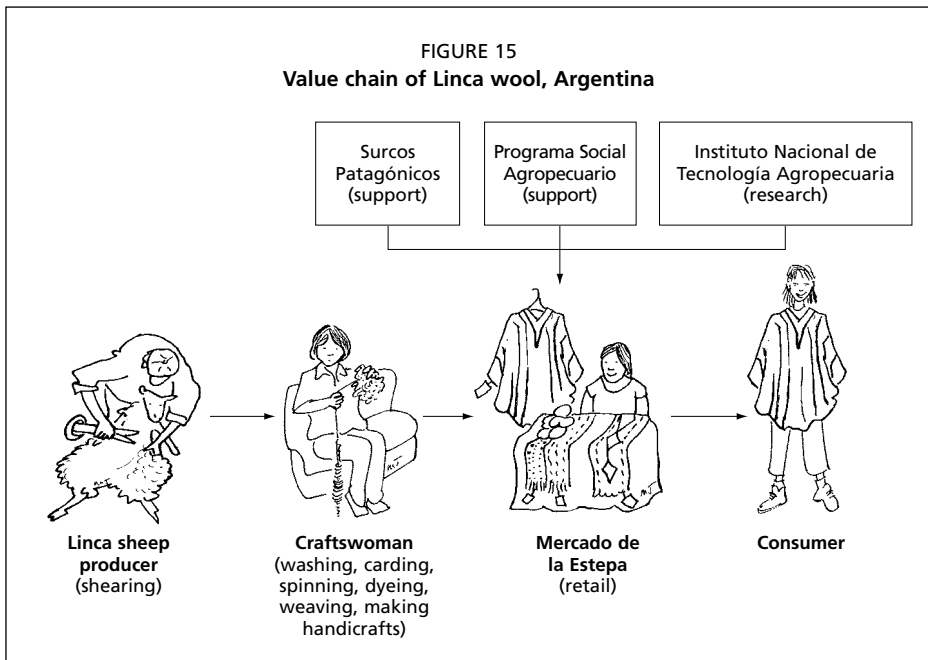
FIGURE 15
**Value chain of Linca wool, Argentina**

Surcos Patagónicos (support)

Programa Social Agropecuario (support)

Instituto Nacional de Tecnología Agropecuaria (research)

**Linca sheep producer** (shearing)

**Craftswoman** (washing, carding, spinning, dyeing, weaving, making handicrafts)

**Mercado de la Estepa** (retail)

**Consumer**